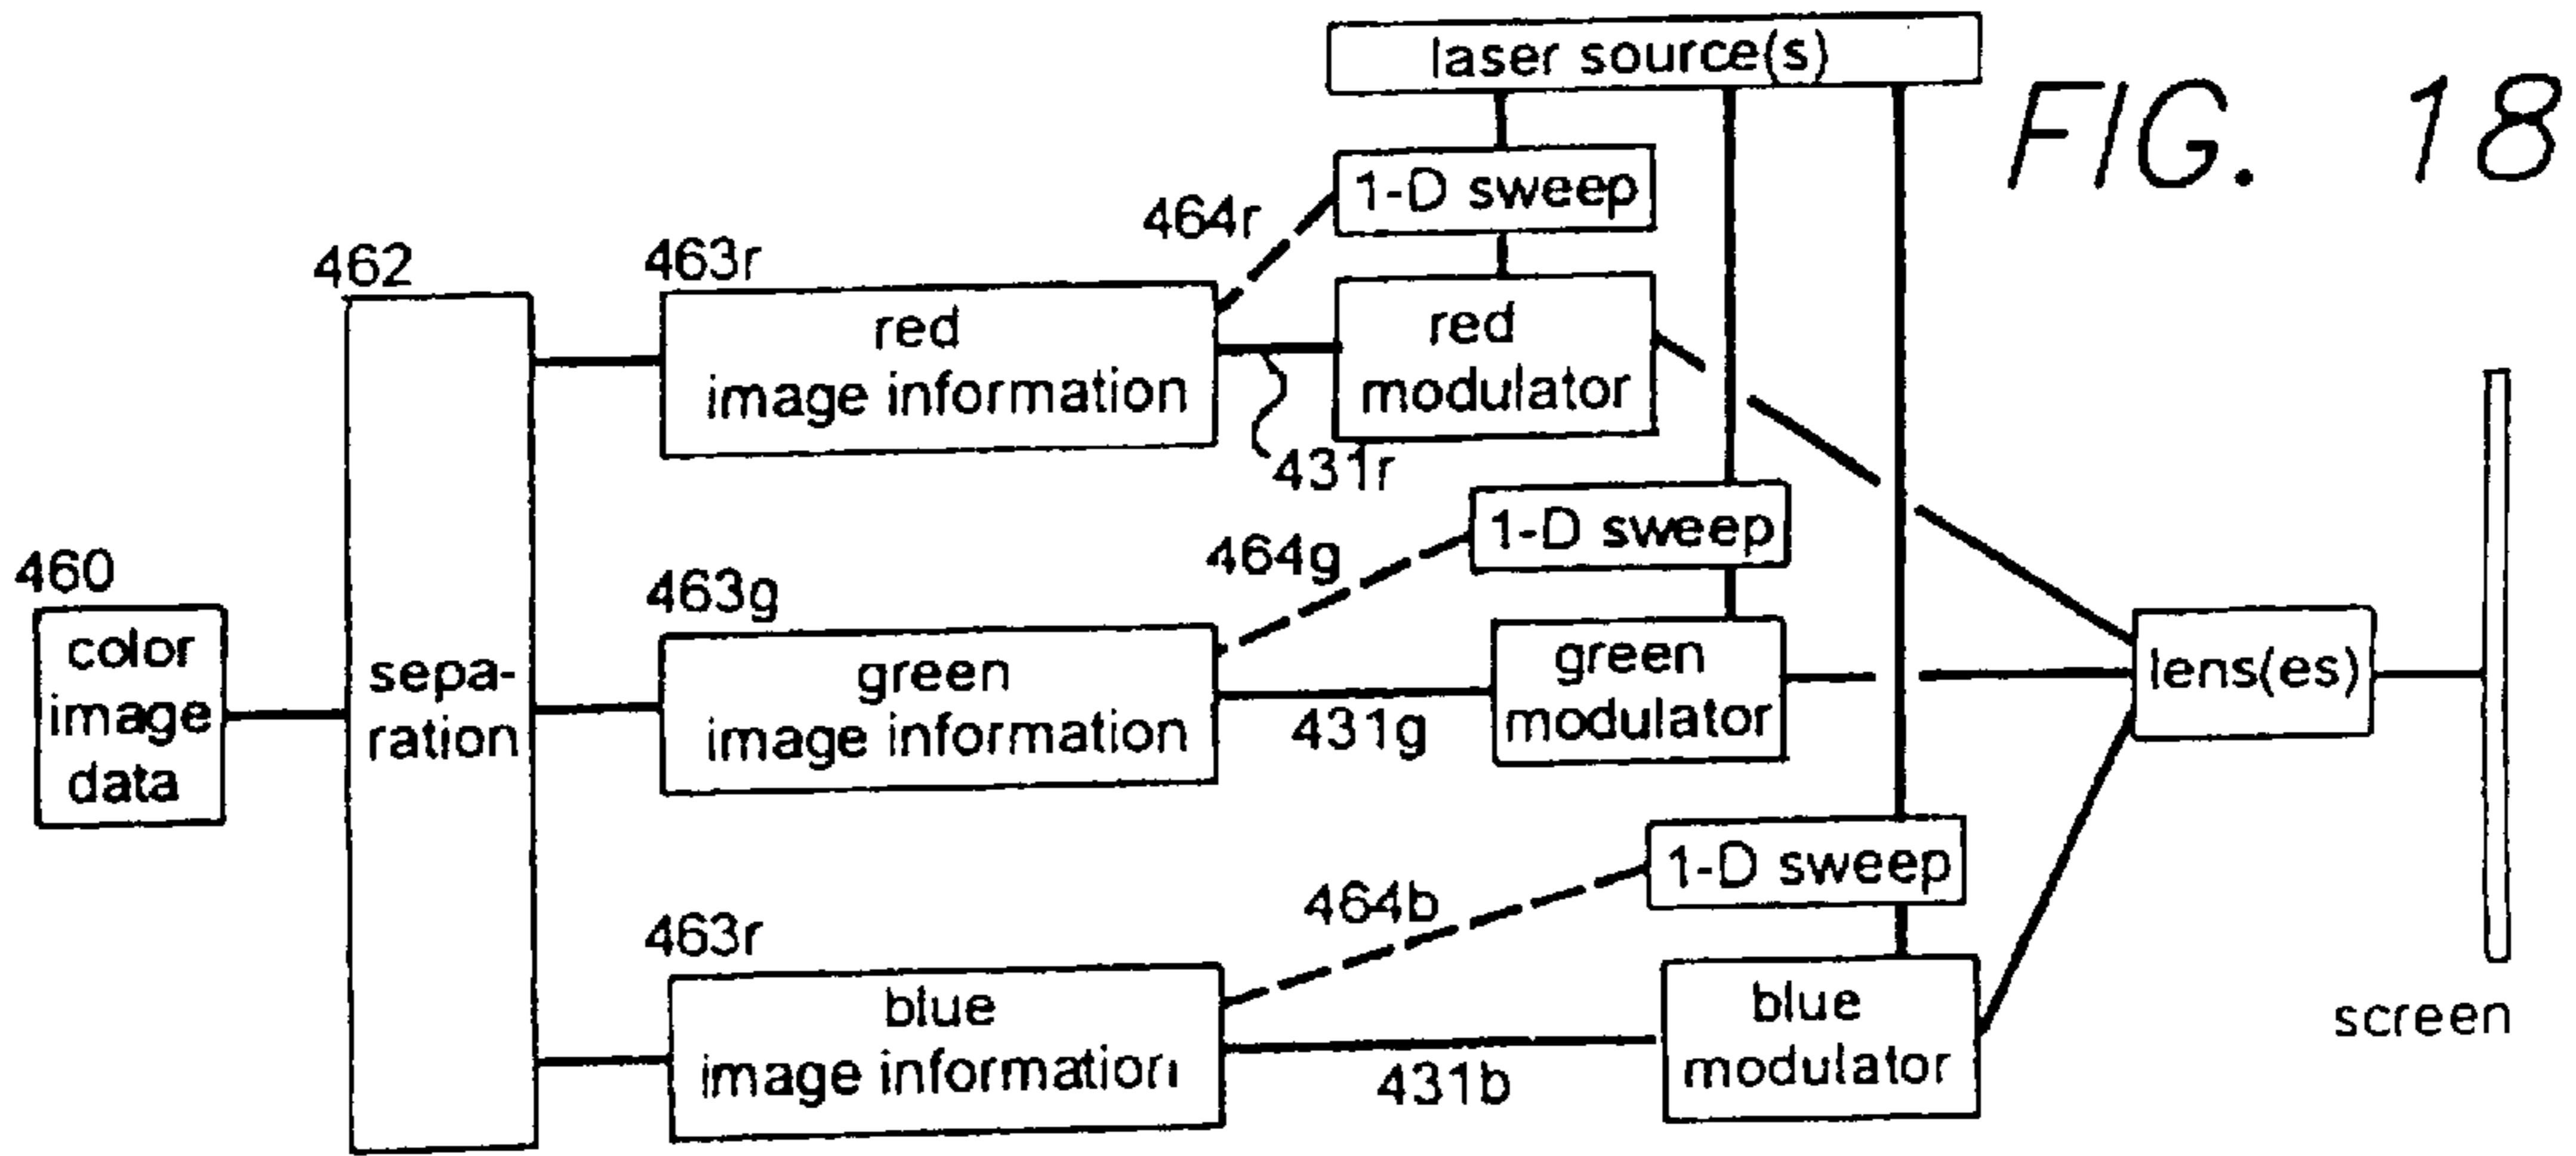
laser source(s)

FIG. 18

1-D sweep

464r

462

463r

red image information

red modulator

431r

1-D sweep

464g

460

463g

color image data

sepa-ration

green image information

431g

green modulator

lens(es)

1-D sweep

464b

463r

blue image information

431b

blue modulator

screen